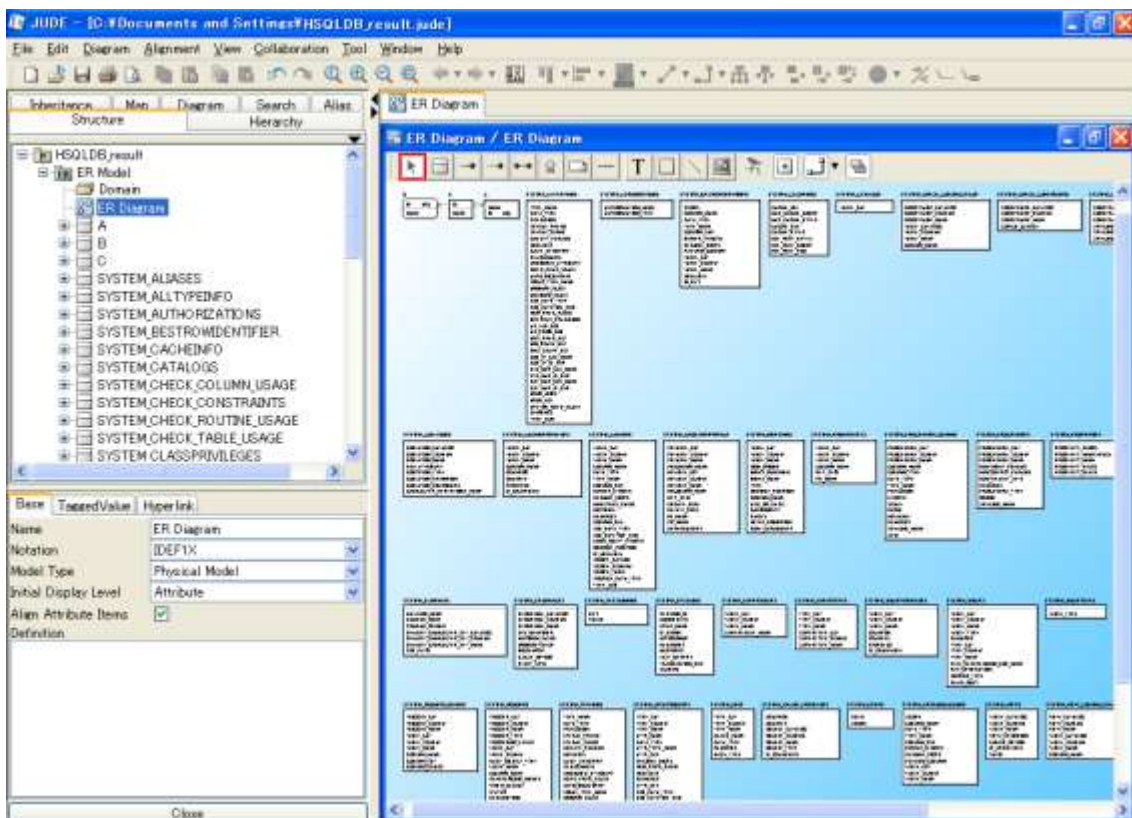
JUDE - [C:¥Documents and Settings¥HSQLDB_result.jude]

File Edit Diagram Alignment View Collaboration Tool Window Help

Inheritance Map Diagram Search Alias
Structure Hierarchy

HSQLDB_result
ER Model
Domain
ER Diagram
A
B
C
SYSTEM_ALIASES
SYSTEM_ALLTYPEINFO
SYSTEM_AUTHORIZATIONS
SYSTEM_BESTROWIDENTIFIER
SYSTEM_CACHEINFO
SYSTEM_CATALOGS
SYSTEM_CHECK_COLUMN_USAGE
SYSTEM_CHECK_CONSTRAINTS
SYSTEM_CHECK_ROUTINE_USAGE
SYSTEM_CHECK_TABLE_USAGE
SYSTEM_CLASSPRIVILEGES

Base TaggedValue Hyperlink

| Name | ER Diagram |
|---|---|
| Notation | IDEF1X |
| Model Type | Physical Model |
| Initial Display Level | Attribute |
| Align Attribute Items | ☑ |

Definition

Close

ER Diagram

ER Diagram / ER Diagram

T

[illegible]